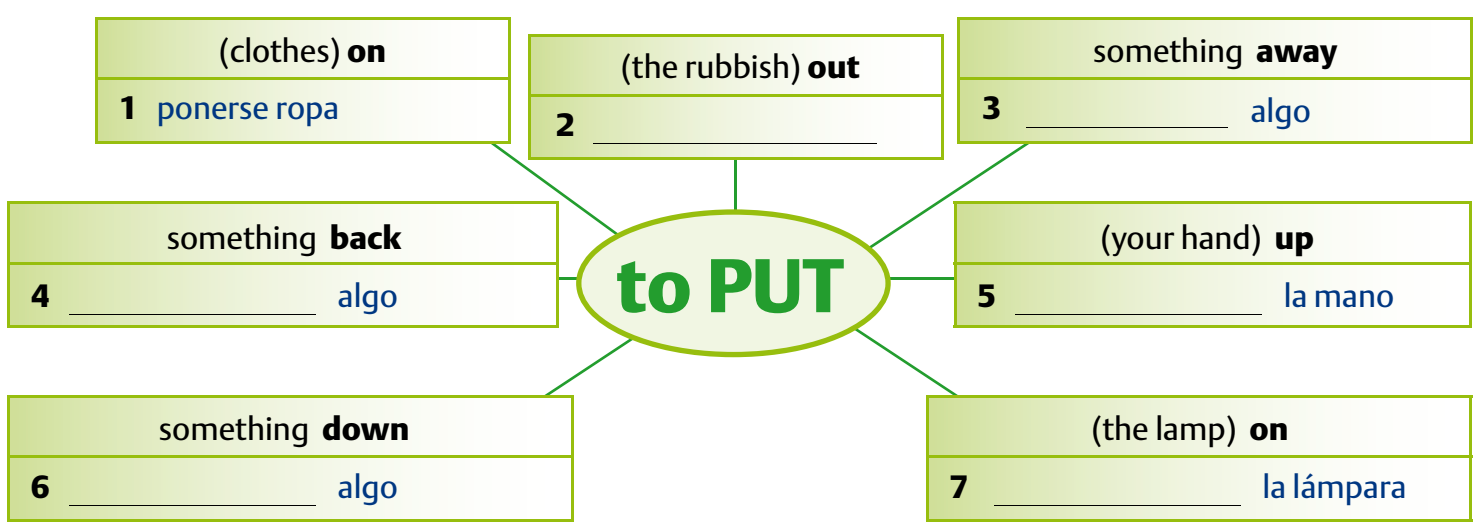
(clothes) **on**
1 ponerse ropa

(the rubbish) **out**
2 ______________

something **away**
3 ______________ algo

to PUT

something **back**
4 ______________ algo

(your hand) **up**
5 ______________ la mano

something **down**
6 ______________ algo

(the lamp) **on**
7 ______________ la lámpara